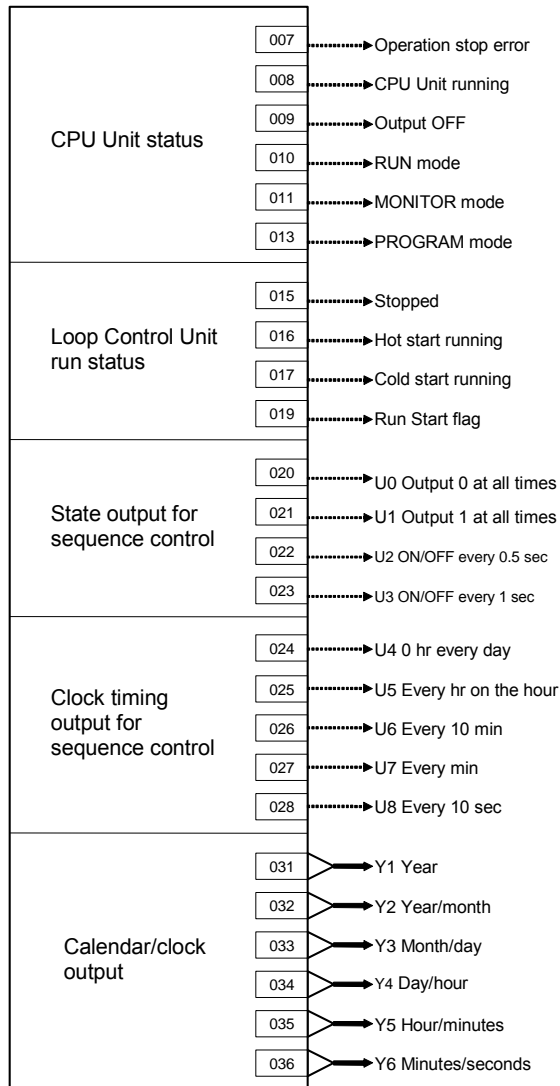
CPU Unit status

007 Operation stop error
008 CPU Unit running
009 Output OFF
010 RUN mode
011 MONITOR mode
013 PROGRAM mode

Loop Control Unit run status

015 Stopped
016 Hot start running
017 Cold start running
019 Run Start flag

State output for sequence control

020 U0 Output 0 at all times
021 U1 Output 1 at all times
022 U2 ON/OFF every 0.5 sec
023 U3 ON/OFF every 1 sec

Clock timing output for sequence control

024 U4 0 hr every day
025 U5 Every hr on the hour
026 U6 Every 10 min
027 U7 Every min
028 U8 Every 10 sec

Calendar/clock output

031 Y1 Year
032 Y2 Year/month
033 Y3 Month/day
034 Y4 Day/hour
035 Y5 Hour/minutes
036 Y6 Minutes/seconds